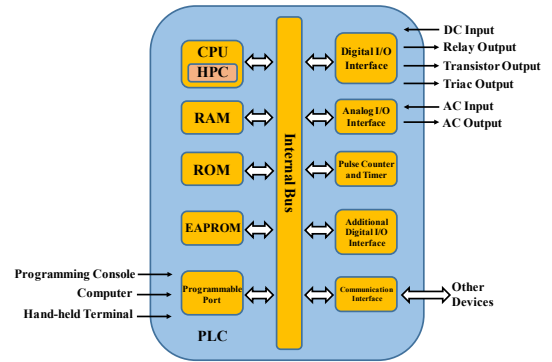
CPU
HPC
RAM
ROM
EAPROM
Programmable Port
Internal Bus
Digital I/O Interface
Analog I/O Interface
Pulse Counter and Timer
Additional Digital I/O Interface
Communication Interface
DC Input
Relay Output
Transistor Output
Triac Output
AC Input
AC Output
Other Devices
Programming Console
Computer
Hand-held Terminal
PLC